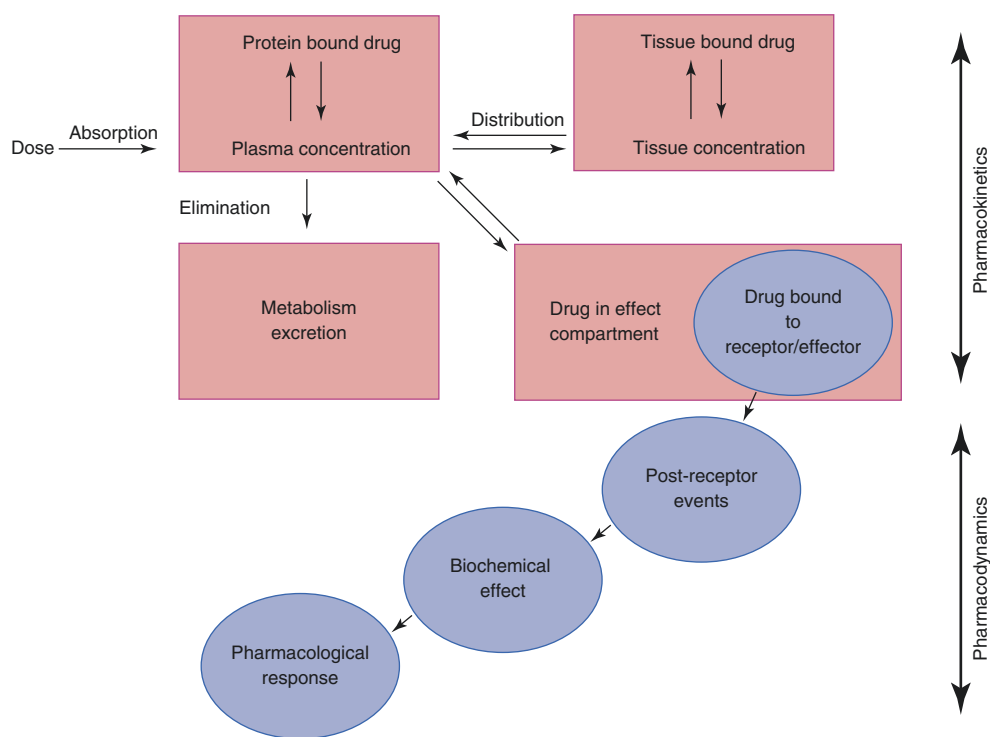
Protein bound drug

Plasma concentration

Tissue bound drug

Tissue concentration

Dose

Absorption

Distribution

Elimination

Metabolism excretion

Drug in effect compartment

Drug bound to receptor/effector

Post-receptor events

Biochemical effect

Pharmacological response

Pharmacokinetics

Pharmacodynamics